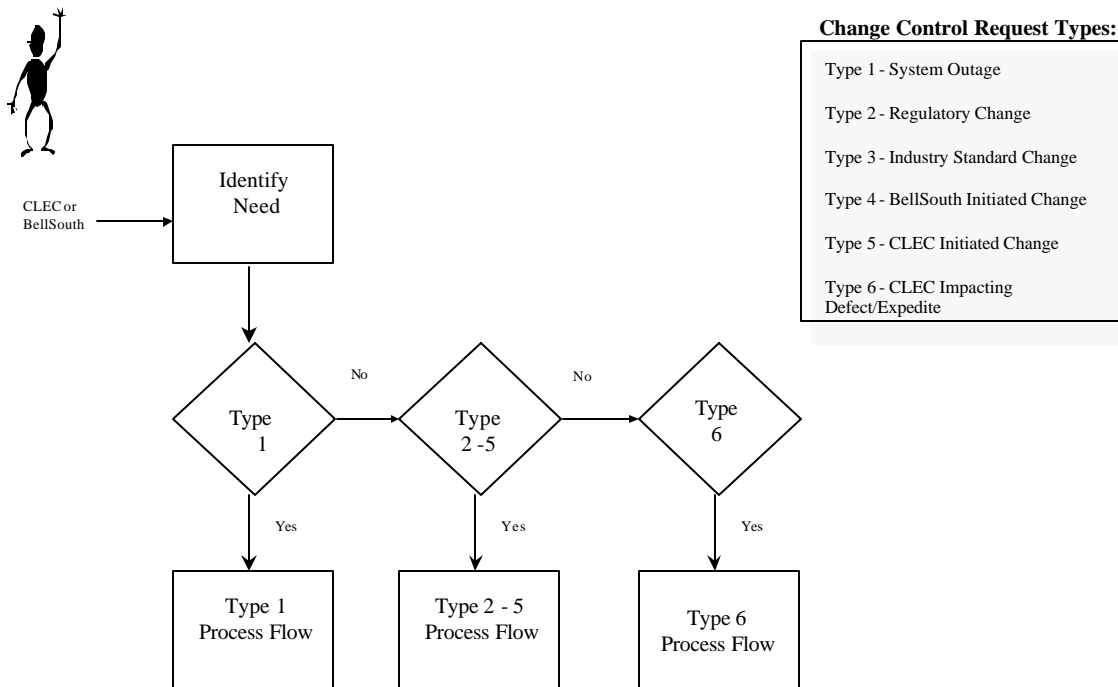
Change Control Request Types:

Type 1 - System Outage

Type 2 - Regulatory Change

Type 3 - Industry Standard Change

Type 4 - BellSouth Initiated Change

Type 5 - CLEC Initiated Change

Type 6 - CLEC Impacting Defect/Expedite

CLEC or BellSouth

Identify Need

Type 1

No

Type 2 -5

No

Type 6

Yes

Yes

Yes

Type 1 Process Flow

Type 2 - 5 Process Flow

Type 6 Process Flow